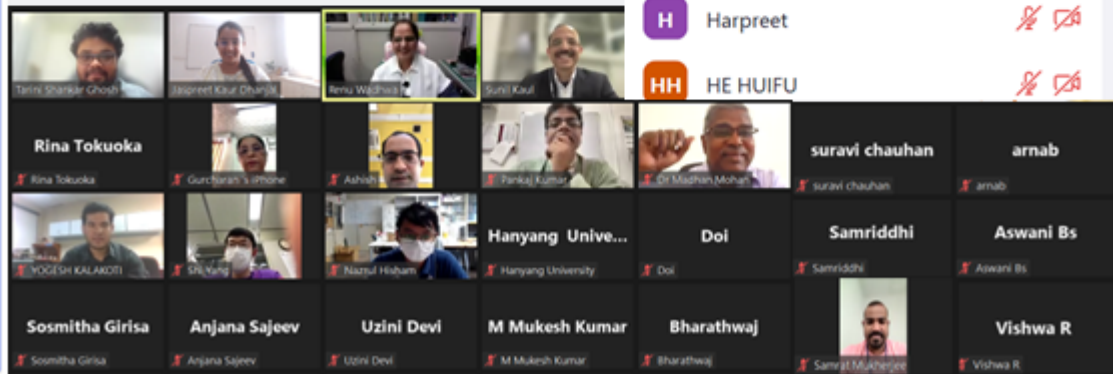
Tarini Shankar Ghosh
Jaspreet Kaur Dhanjal
Renu Wadhwa
Sunil Kaul

H Harpreet
HH HE HUIFU

Rina Tokuoka
Rina Tokuoka
Gurcharan's iPhone
Ashish
Pankaj Kumar
Dr Madhan Mohan
suravi chauhan
suravi chauhan
arnab
arnab

YOGESH KALAKOTI
Shi Yang
Nazrul Hisham
Hanyang Unive...
Hanyang University
Doi
Doi
Samriddhi
Samriddhi
Aswani Bs
Aswani Bs

Sosmitha Girisa
Sosmitha Girisa
Anjana Sajeev
Anjana Sajeev
Uzini Devi
Uzini Devi
M Mukesh Kumar
M Mukesh Kumar
Bharathwaj
Bharathwaj
Samrat Mukherjee
Vishwa R
Vishwa R